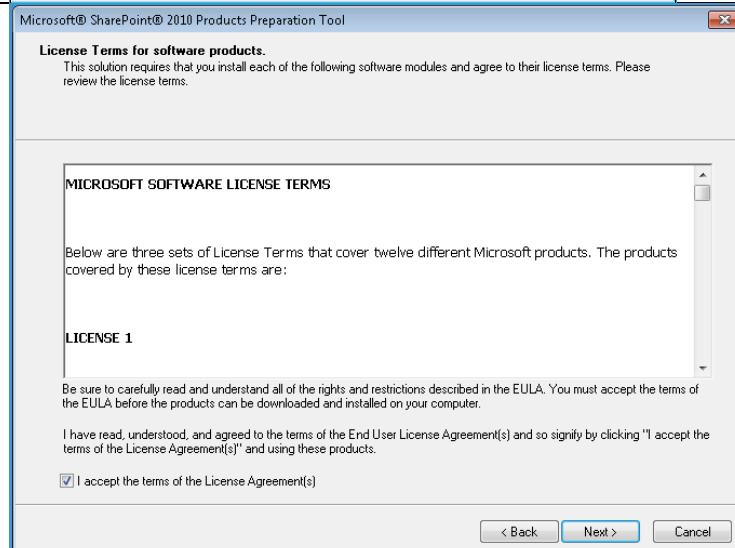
Microsoft® SharePoint® 2010 Products Preparation Tool

License Terms for software products.
This solution requires that you install each of the following software modules and agree to their license terms. Please review the license terms.

MICROSOFT SOFTWARE LICENSE TERMS

Below are three sets of License Terms that cover twelve different Microsoft products. The products covered by these license terms are:

LICENSE 1

Be sure to carefully read and understand all of the rights and restrictions described in the EULA. You must accept the terms of the EULA before the products can be downloaded and installed on your computer.

I have read, understood, and agreed to the terms of the End User License Agreement(s) and so signify by clicking "I accept the terms of the License Agreement(s)" and using these products.

I accept the terms of the License Agreement(s)

< Back
Next >
Cancel